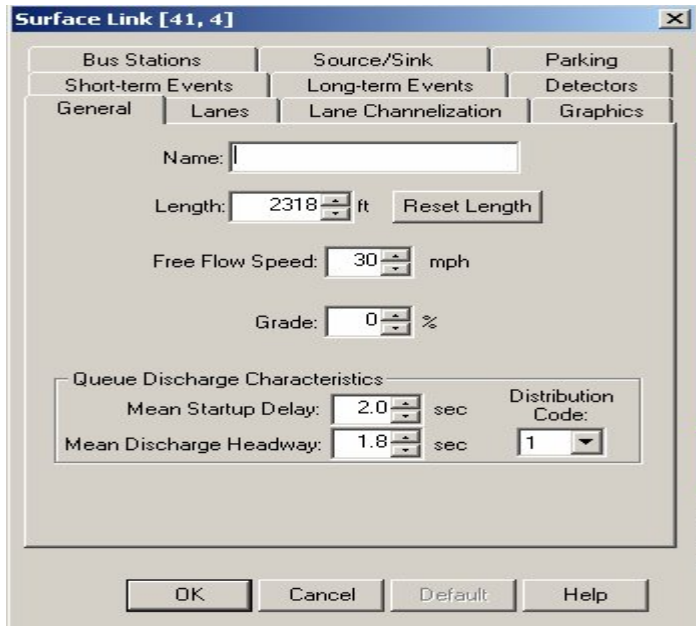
Surface Link [41, 4]

Bus Stations | Source/Sink | Parking
Short-term Events | Long-term Events | Detectors
General | Lanes | Lane Channelization | Graphics

Name:

Length: 2318 ft Reset Length

Free Flow Speed: 30 mph

Grade: 0 %

Queue Discharge Characteristics
Mean Startup Delay: 2.0 sec
Mean Discharge Headway: 1.8 sec
Distribution Code: 1

OK | Cancel | Default | Help